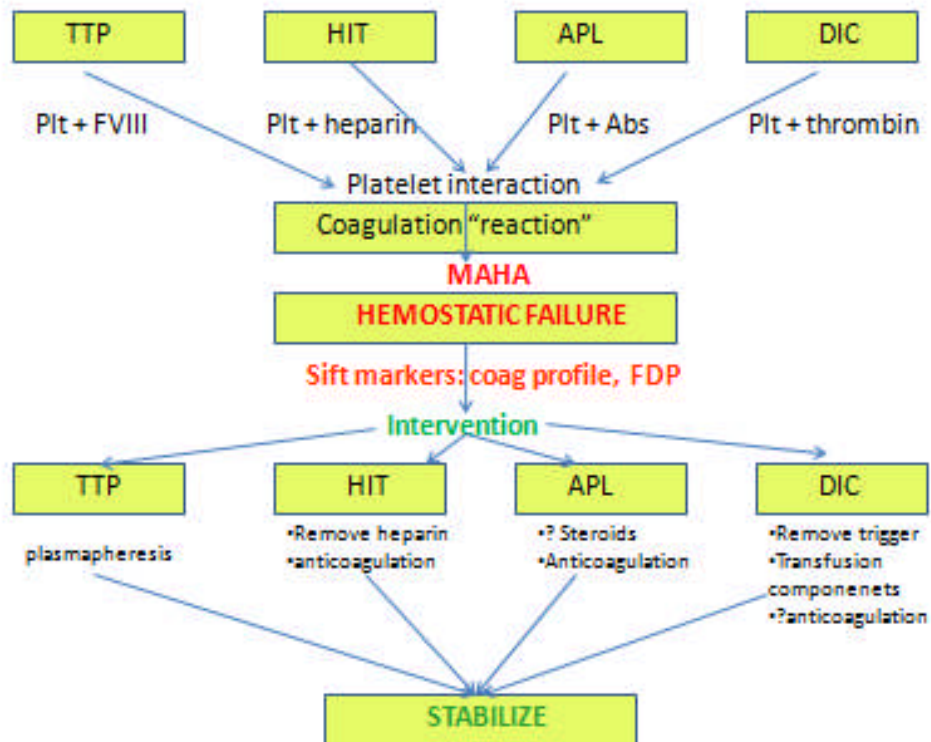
TTP

HIT

APL

DIC

Plt + FVIII

Plt + heparin

Plt + Abs

Plt + thrombin

Platelet interaction

Coagulation "reaction"

MAHA

HEMOSTATIC FAILURE

Sift markers: coag profile, FDP

Intervention

TTP

HIT

APL

DIC

plasmapheresis

•Remove heparin
•anticoagulation

•? Steroids
•Anticoagulation

•Remove trigger
•Transfusion componenets
•?anticoagulation

STABILIZE